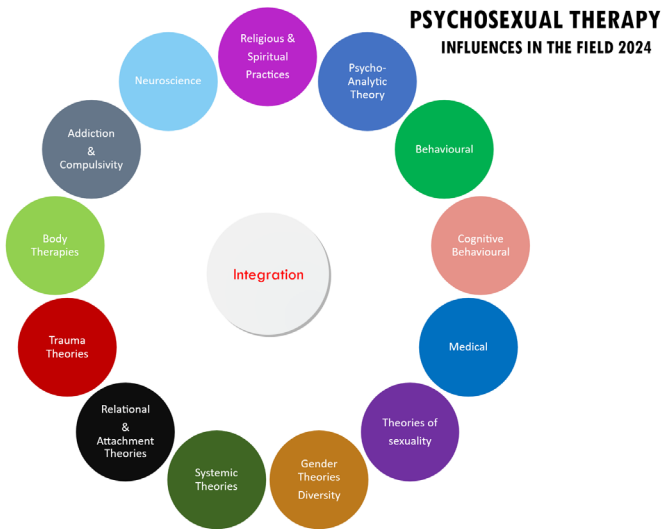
PSYCHOSEXUAL THERAPY
INFLUENCES IN THE FIELD 2024

Religious & Spiritual Practices

Psycho-Analytic Theory

Behavioural

Cognitive Behavioural

Medical

Theories of sexuality

Gender Theories Diversity

Systemic Theories

Relational & Attachment Theories

Trauma Theories

Body Therapies

Addiction & Compulsivity

Neuroscience

Integration